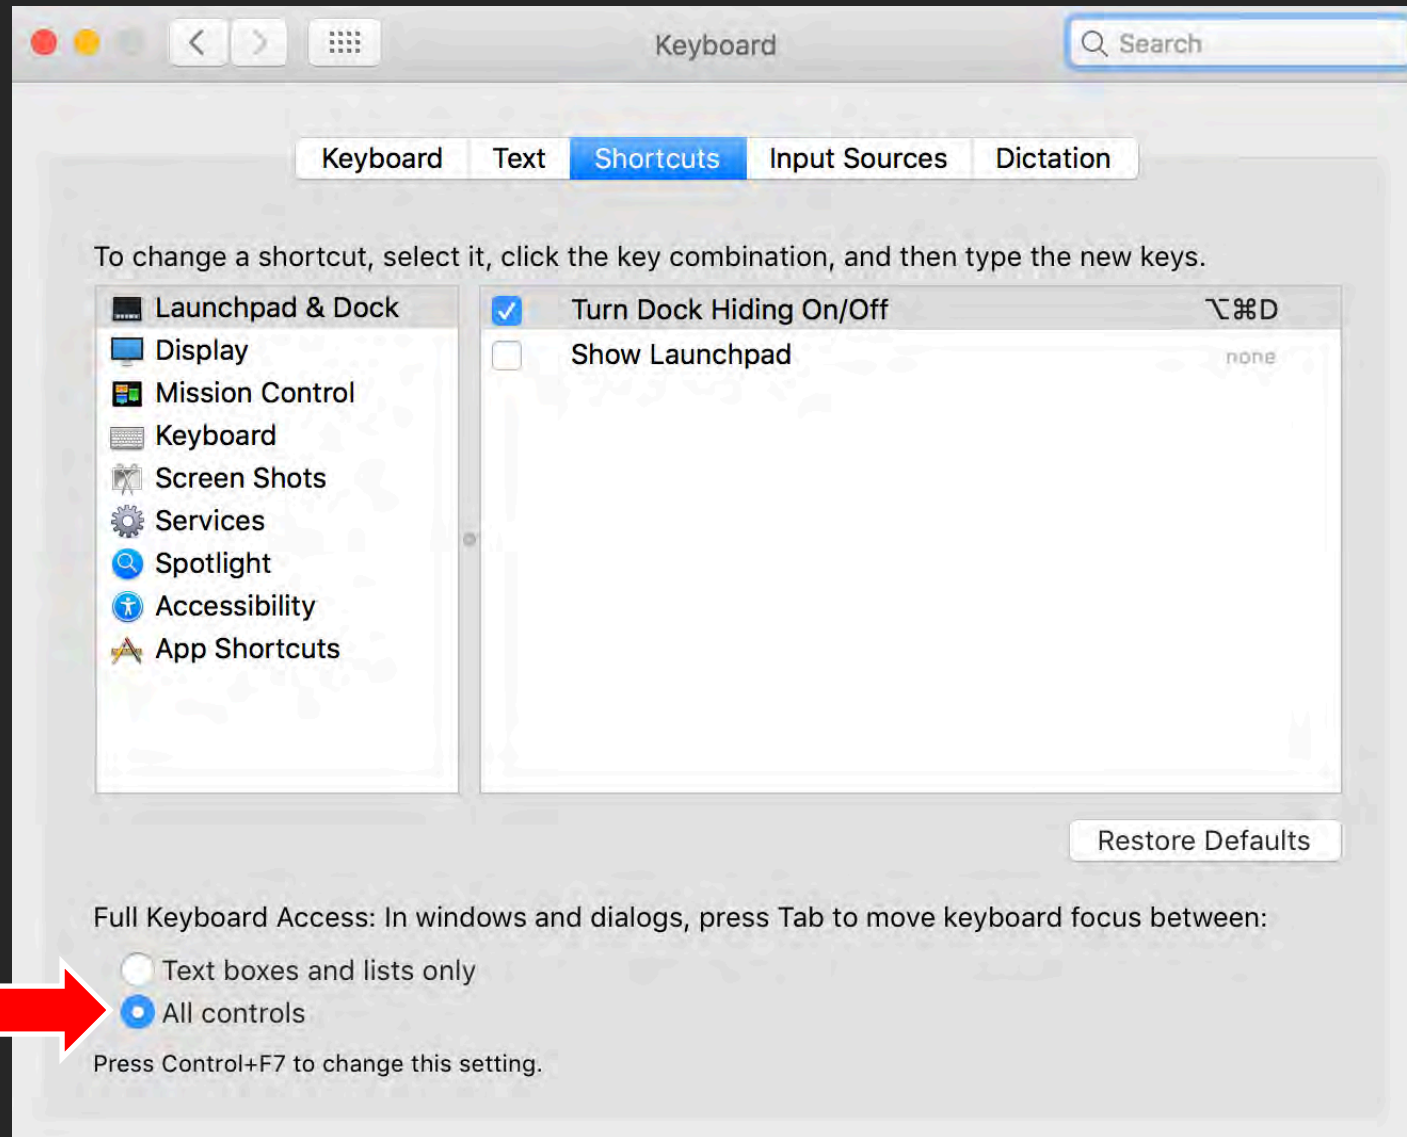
Keyboard

Search

Keyboard | Text | Shortcuts | Input Sources | Dictation

To change a shortcut, select it, click the key combination, and then type the new keys.

Launchpad & Dock
Display
Mission Control
Keyboard
Screen Shots
Services
Spotlight
Accessibility
App Shortcuts

Turn Dock Hiding On/Off ⌥⌘D
Show Launchpad none

Restore Defaults

Full Keyboard Access: In windows and dialogs, press Tab to move keyboard focus between:

Text boxes and lists only
All controls

Press Control+F7 to change this setting.